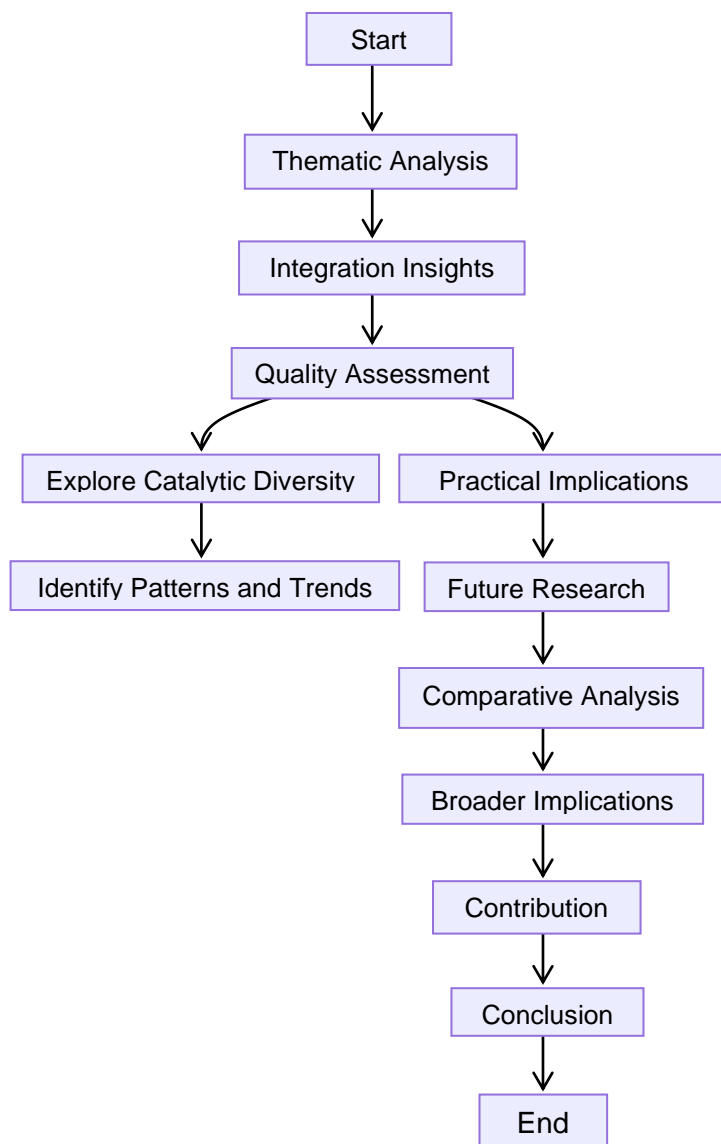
Start

Thematic Analysis

Integration Insights

Quality Assessment

Explore Catalytic Diversity

Identify Patterns and Trends

Practical Implications

Future Research

Comparative Analysis

Broader Implications

Contribution

Conclusion

End